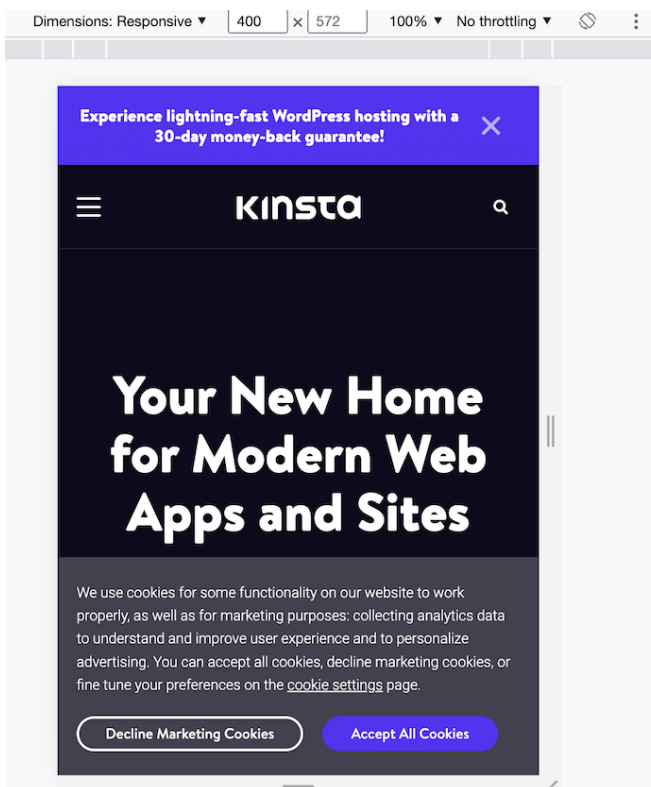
Dimensions: Responsive ▼ 400 × 572 100% ▼ No throttling ▼

Experience lightning-fast WordPress hosting with a 30-day money-back guarantee!

KINSTA

Your New Home for Modern Web Apps and Sites

We use cookies for some functionality on our website to work properly, as well as for marketing purposes: collecting analytics data to understand and improve user experience and to personalize advertising. You can accept all cookies, decline marketing cookies, or fine tune your preferences on the cookie settings page.

Decline Marketing Cookies

Accept All Cookies